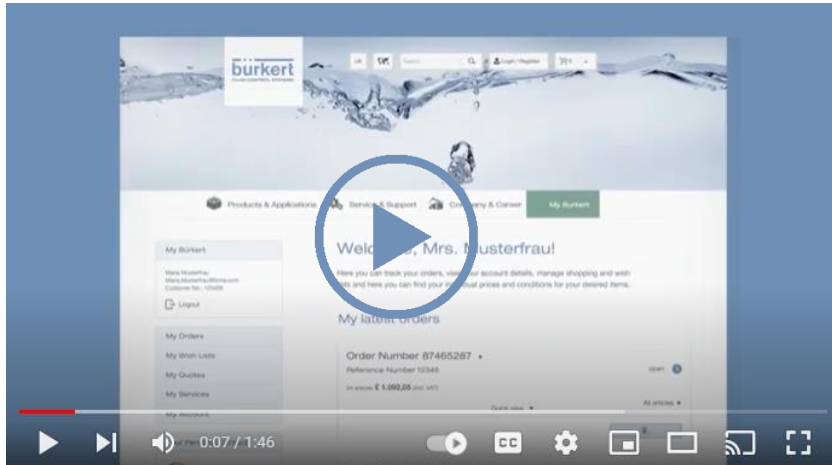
bürkert
FLUID CONTROL SYSTEMS

Search

Login / Register

Products & Applications

Service & Support

Company & Career

My Bürkert

My Bürkert

Maria Musterfrau
Maria.Musterfrau@firma.com
Customer No.: 12456

Logout

My Orders

My Wish Lists

My Quotes

My Services

My Accounts

Welc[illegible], Mrs. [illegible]usterfrau!

Here you can track your orders, view your account details, manage shopping and wish lists and here you can find your in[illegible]al prices and conditions for your desired items.

My latest orders

Order Number 87465287

Reference Number 10345

open

24 articles € 1.092,05 (incl. VAT)

Quick view

All articles

0:07 / 1:46

CC